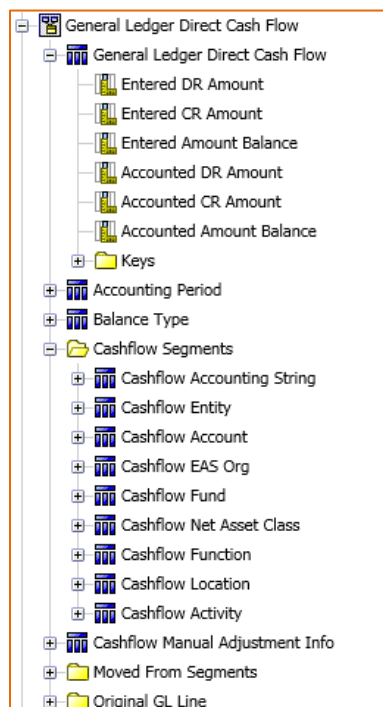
General Ledger Direct Cash Flow
General Ledger Direct Cash Flow
Entered DR Amount
Entered CR Amount
Entered Amount Balance
Accounted DR Amount
Accounted CR Amount
Accounted Amount Balance
Keys
Accounting Period
Balance Type
Cashflow Segments
Cashflow Accounting String
Cashflow Entity
Cashflow Account
Cashflow EAS Org
Cashflow Fund
Cashflow Net Asset Class
Cashflow Function
Cashflow Location
Cashflow Activity
Cashflow Manual Adjustment Info
Moved From Segments
Original GL Line